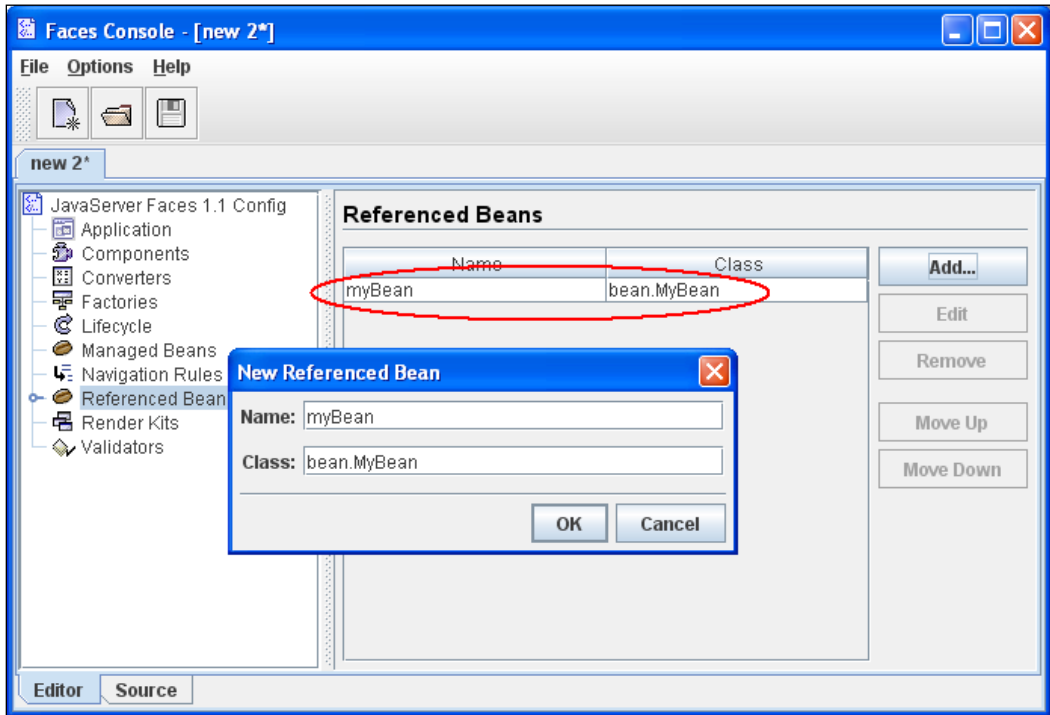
Faces Console - [new 2*]

File Options Help

new 2*

JavaServer Faces 1.1 Config
Application
Components
Converters
Factories
Lifecycle
Managed Beans
Navigation Rules
Referenced Bean
Render Kits
Validators

Referenced Beans

| Name | Class |
|---|---|
| myBean | bean.MyBean |

Add...
Edit
Remove
Move Up
Move Down

New Referenced Bean

Name: myBean

Class: bean.MyBean

OK Cancel

Editor Source